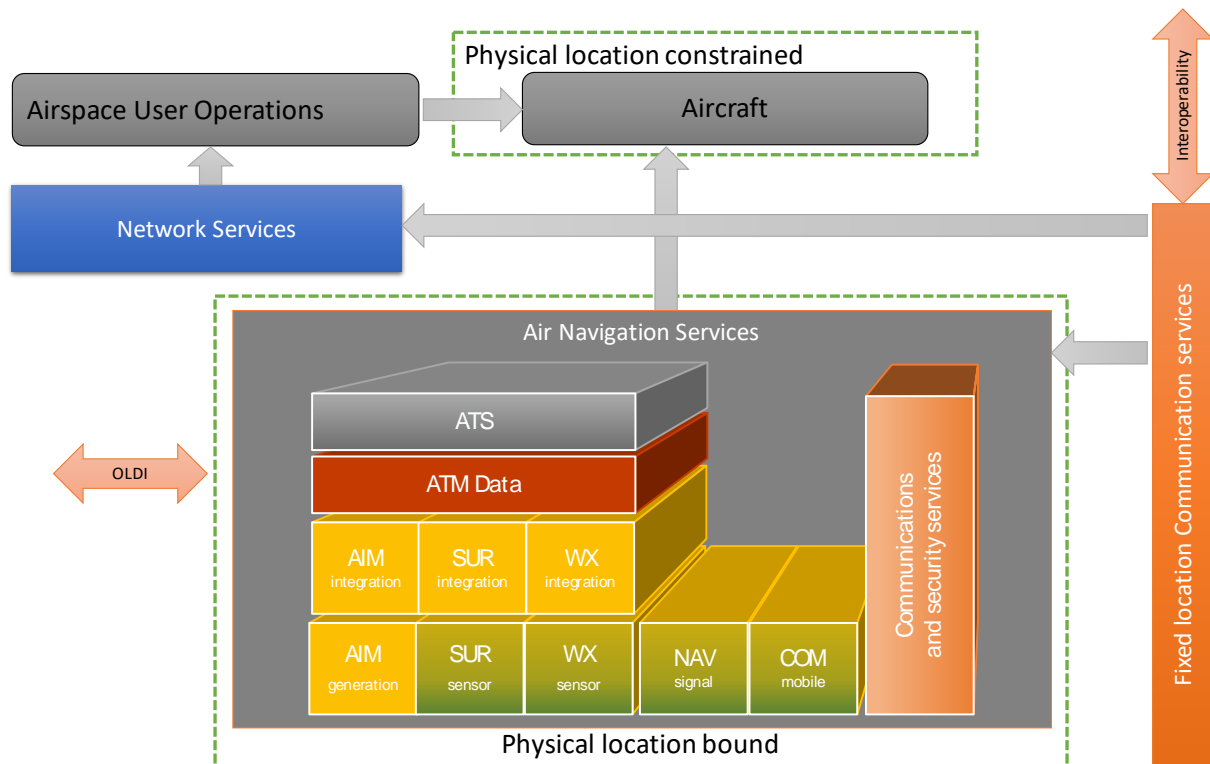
Physical location constrained

Airspace User Operations

Aircraft

Interoperability

Network Services

Air Navigation Services

ATS

ATM Data

OLDI

AIM integration

SUR integration

WX integration

AIM generation

SUR sensor

WX sensor

NAV signal

COM mobile

Communications and security services

Fixed location Communication services

Physical location bound